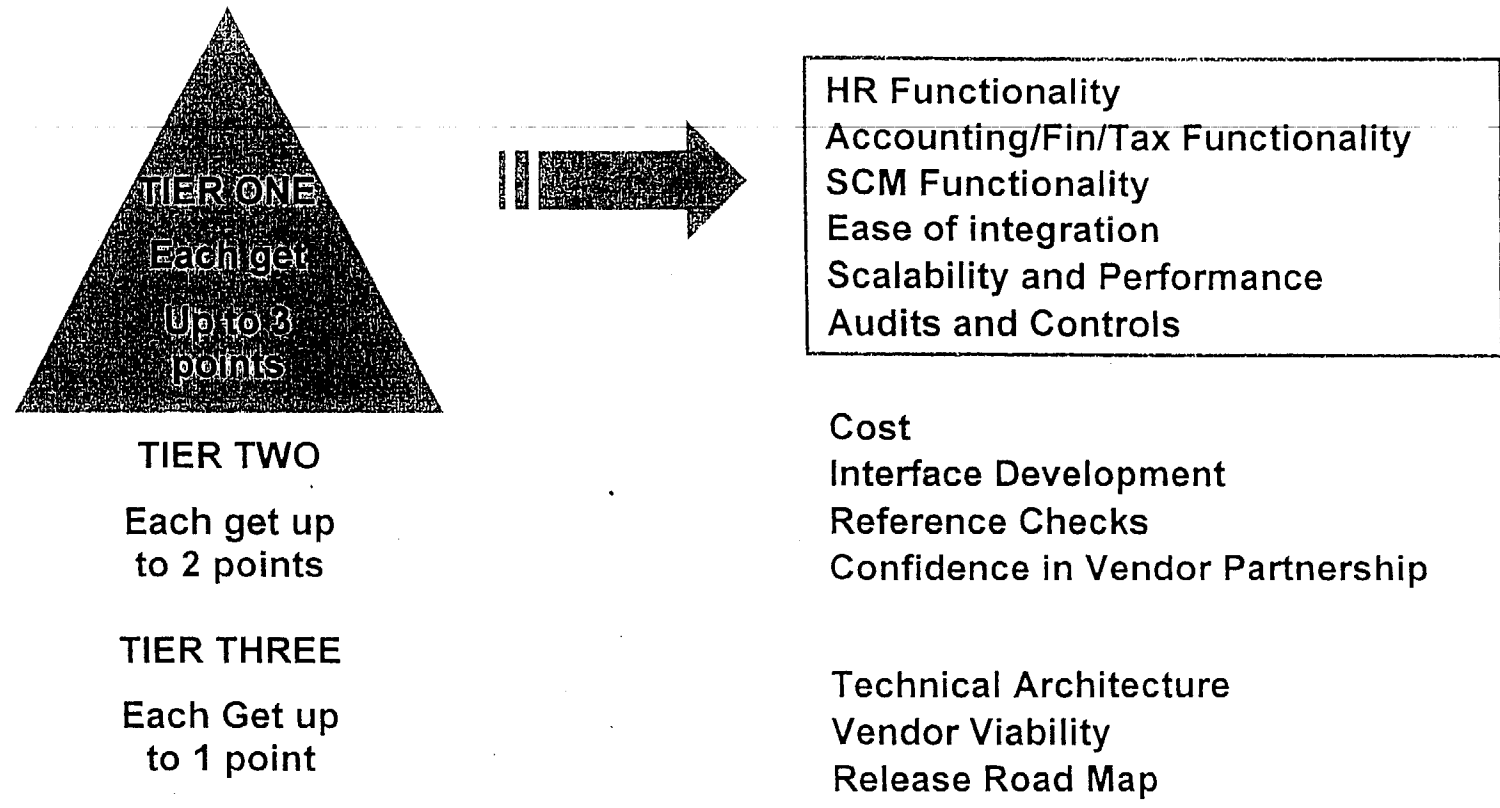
TIER ONE
Each get
Up to 3
points

HR Functionality
Accounting/Fin/Tax Functionality
SCM Functionality
Ease of integration
Scalability and Performance
Audits and Controls

TIER TWO
Each get up to 2 points

Cost
Interface Development
Reference Checks
Confidence in Vendor Partnership

TIER THREE
Each Get up to 1 point

Technical Architecture
Vendor Viability
Release Road Map